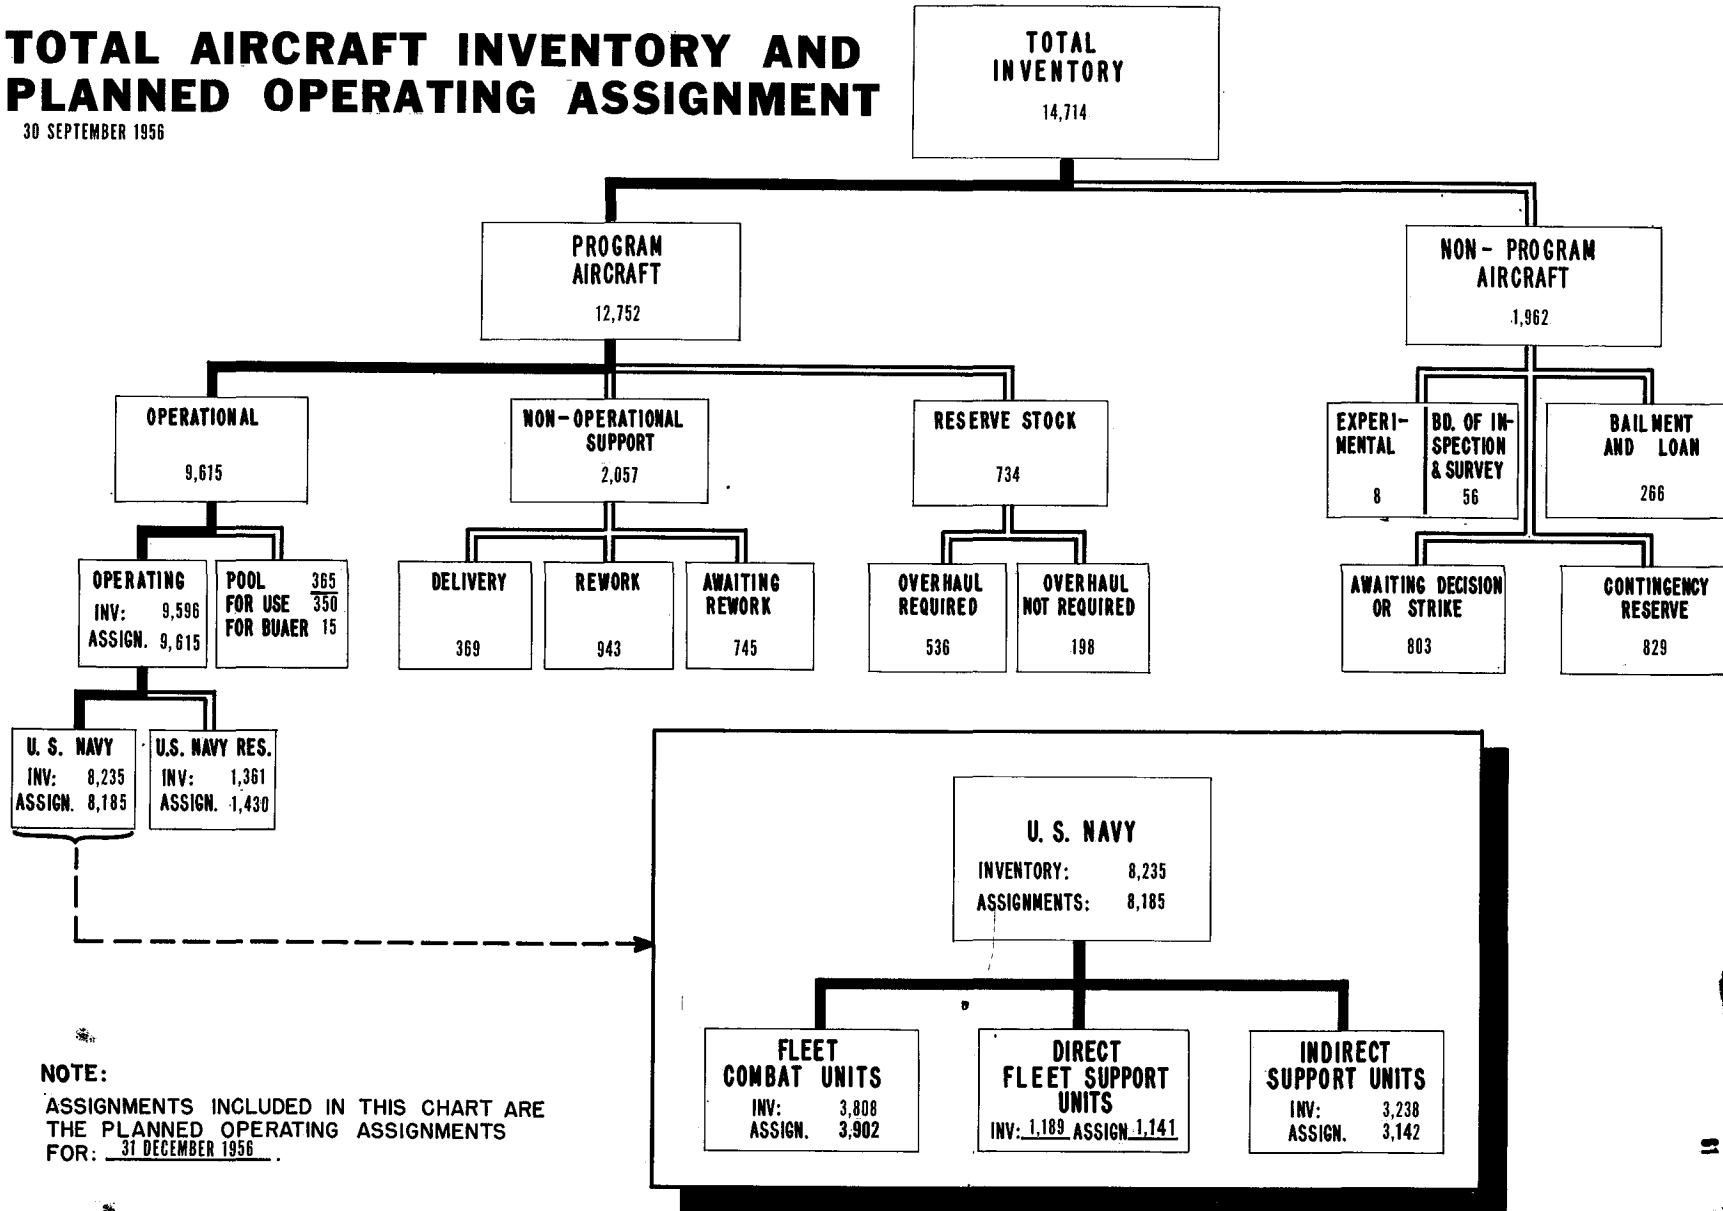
TOTAL AIRCRAFT INVENTORY AND PLANNED OPERATING ASSIGNMENT
30 SEPTEMBER 1956

TOTAL INVENTORY
14,714

PROGRAM AIRCRAFT
12,752

NON-PROGRAM AIRCRAFT
1,962

OPERATIONAL
9,615

NON-OPERATIONAL SUPPORT
2,057

RESERVE STOCK
734

EXPERIMENTAL
8

BD. OF INSPECTION & SURVEY
56

BAILMENT AND LOAN
266

OPERATING
INV: 9,596
ASSIGN. 9,615

POOL 365
FOR USE 350
FOR BUAER 15

DELIVERY
369

REWORK
943

AWAITING REWORK
745

OVERHAUL REQUIRED
536

OVERHAUL NOT REQUIRED
198

AWAITING DECISION OR STRIKE
803

CONTINGENCY RESERVE
829

U. S. NAVY
INV: 8,235
ASSIGN. 8,185

U.S. NAVY RES.
INV: 1,361
ASSIGN. 1,430

U. S. NAVY
INVENTORY: 8,235
ASSIGNMENTS: 8,185

FLEET COMBAT UNITS
INV: 3,808
ASSIGN. 3,902

DIRECT FLEET SUPPORT UNITS
INV: 1,189 ASSIGN. 1,141

INDIRECT SUPPORT UNITS
INV: 3,238
ASSIGN. 3,142

NOTE:
ASSIGNMENTS INCLUDED IN THIS CHART ARE THE PLANNED OPERATING ASSIGNMENTS FOR: 31 DECEMBER 1956.